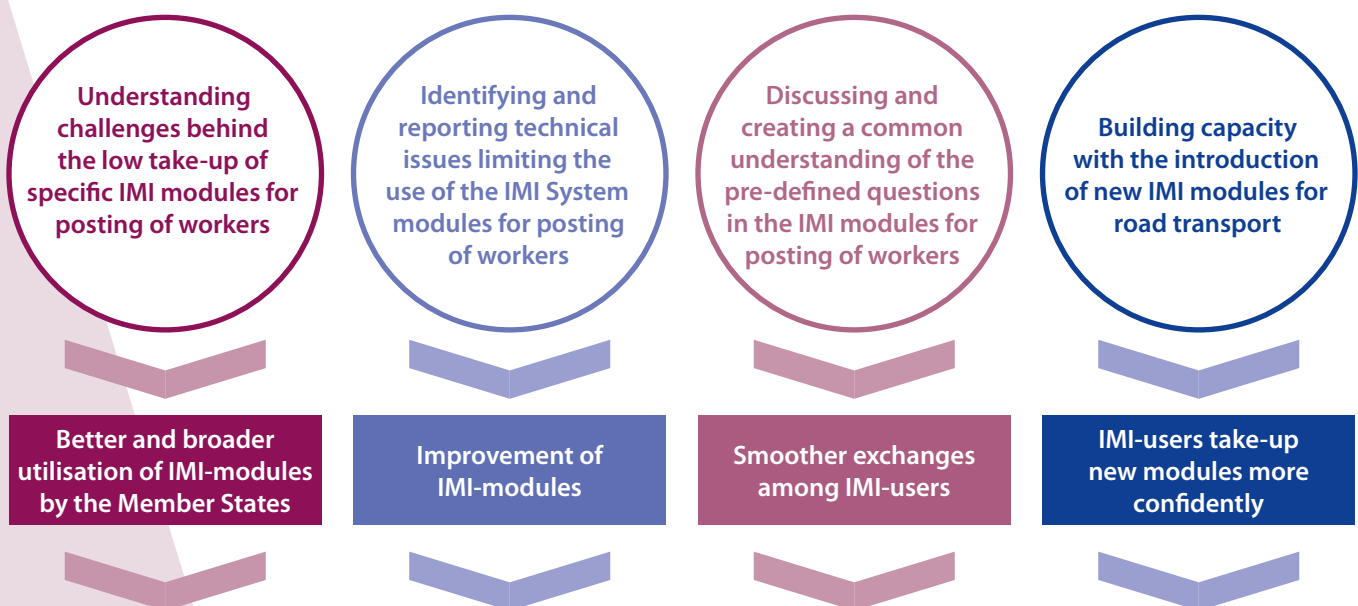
Understanding challenges behind the low take-up of specific IMI modules for posting of workers

Identifying and reporting technical issues limiting the use of the IMI System modules for posting of workers

Discussing and creating a common understanding of the pre-defined questions in the IMI modules for posting of workers

Building capacity with the introduction of new IMI modules for road transport

Better and broader utilisation of IMI-modules by the Member States

Improvement of IMI-modules

Smoother exchanges among IMI-users

IMI-users take-up new modules more confidently